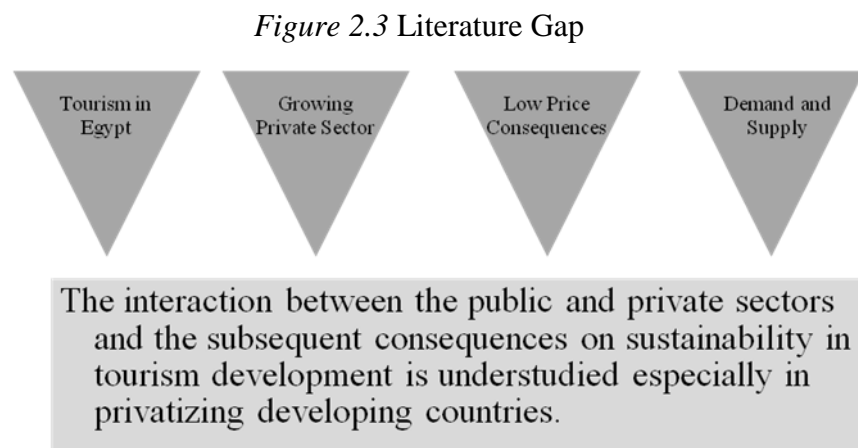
*Figure 2.3* Literature Gap

Tourism in Egypt

Growing Private Sector

Low Price Consequences

Demand and Supply

The interaction between the public and private sectors and the subsequent consequences on sustainability in tourism development is understudied especially in privatizing developing countries.